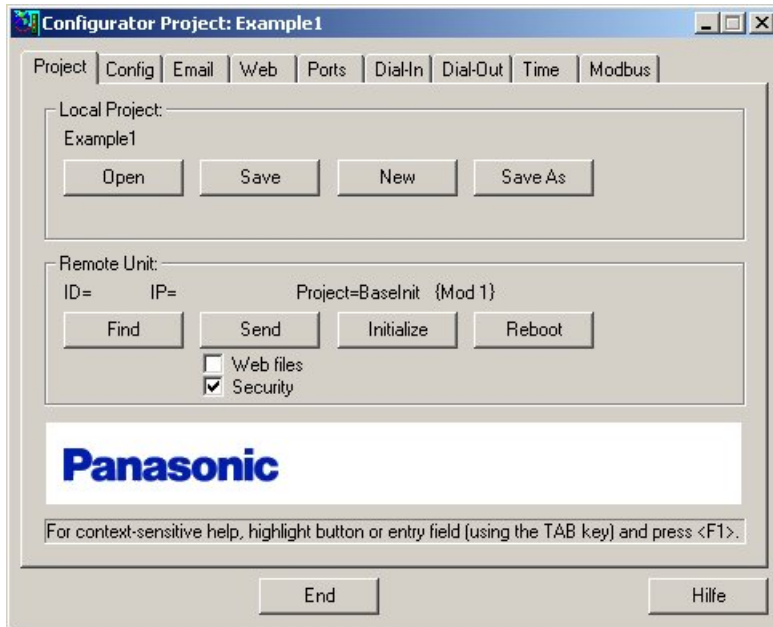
Configurator Project: Example1

Project | Config | Email | Web | Ports | Dial-In | Dial-Out | Time | Modbus

Local Project:
Example1

Open Save New Save As

Remote Unit:
ID= IP= Project=BaseInit {Mod 1}

Find Send Initialize Reboot

Web files
Security

Panasonic

For context-sensitive help, highlight button or entry field (using the TAB key) and press <F1>.

End Hilfe